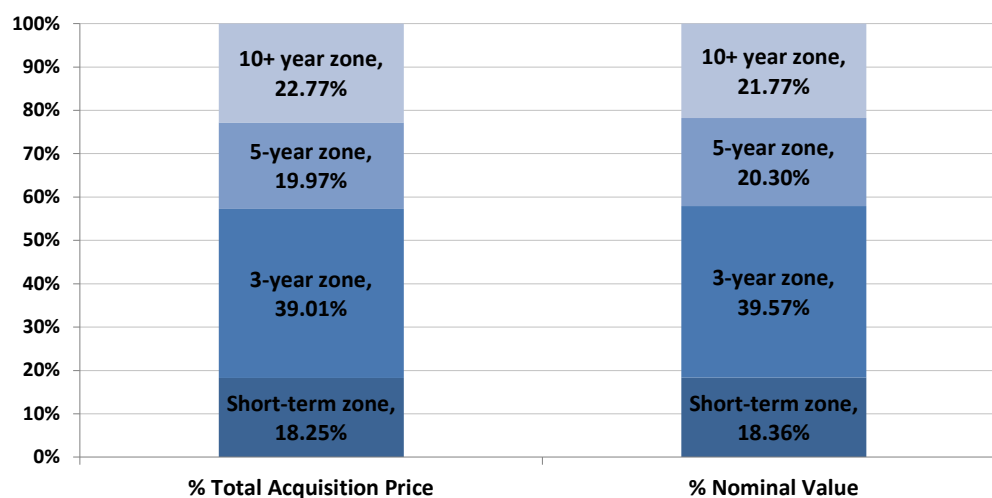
100%
90%
80%
70%
60%
50%
40%
30%
20%
10%
0%

10+ year zone, 22.77%
5-year zone, 19.97%
3-year zone, 39.01%
Short-term zone, 18.25%

10+ year zone, 21.77%
5-year zone, 20.30%
3-year zone, 39.57%
Short-term zone, 18.36%

% Total Acquisition Price
% Nominal Value